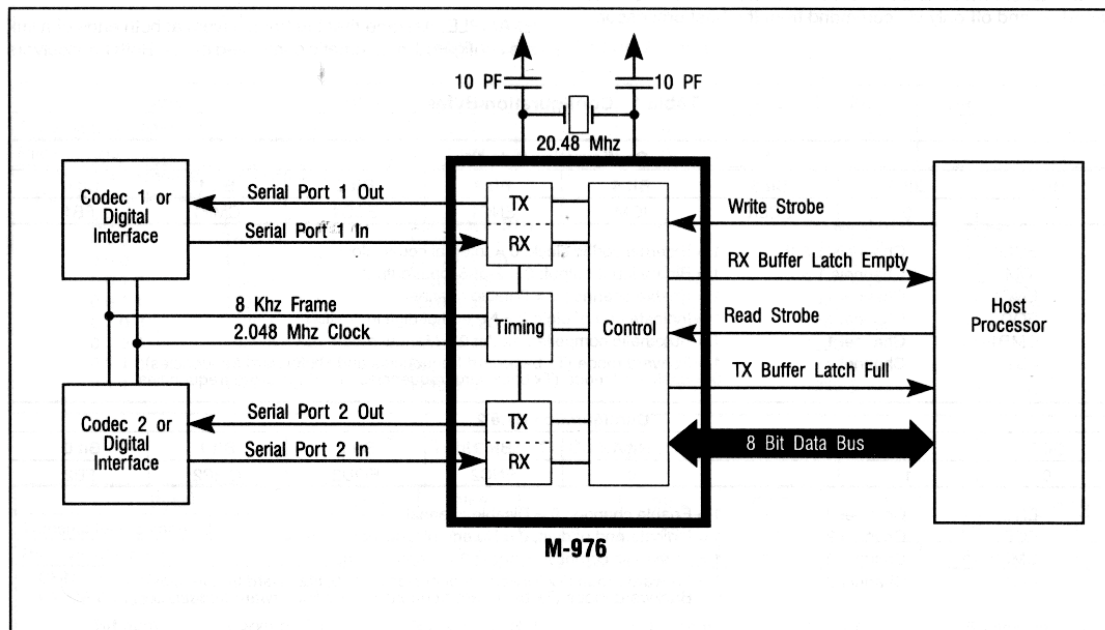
10 PF
10 PF
20.48 Mhz

Codec 1 or Digital Interface

Serial Port 1 Out
Serial Port 1 In

TX
RX

Control

Write Strobe
RX Buffer Latch Empty

Host Processor

8 Khz Frame
2.048 Mhz Clock

Timing

Read Strobe
TX Buffer Latch Full

Codec 2 or Digital Interface

Serial Port 2 Out
Serial Port 2 In

TX
RX

8 Bit Data Bus

M-976